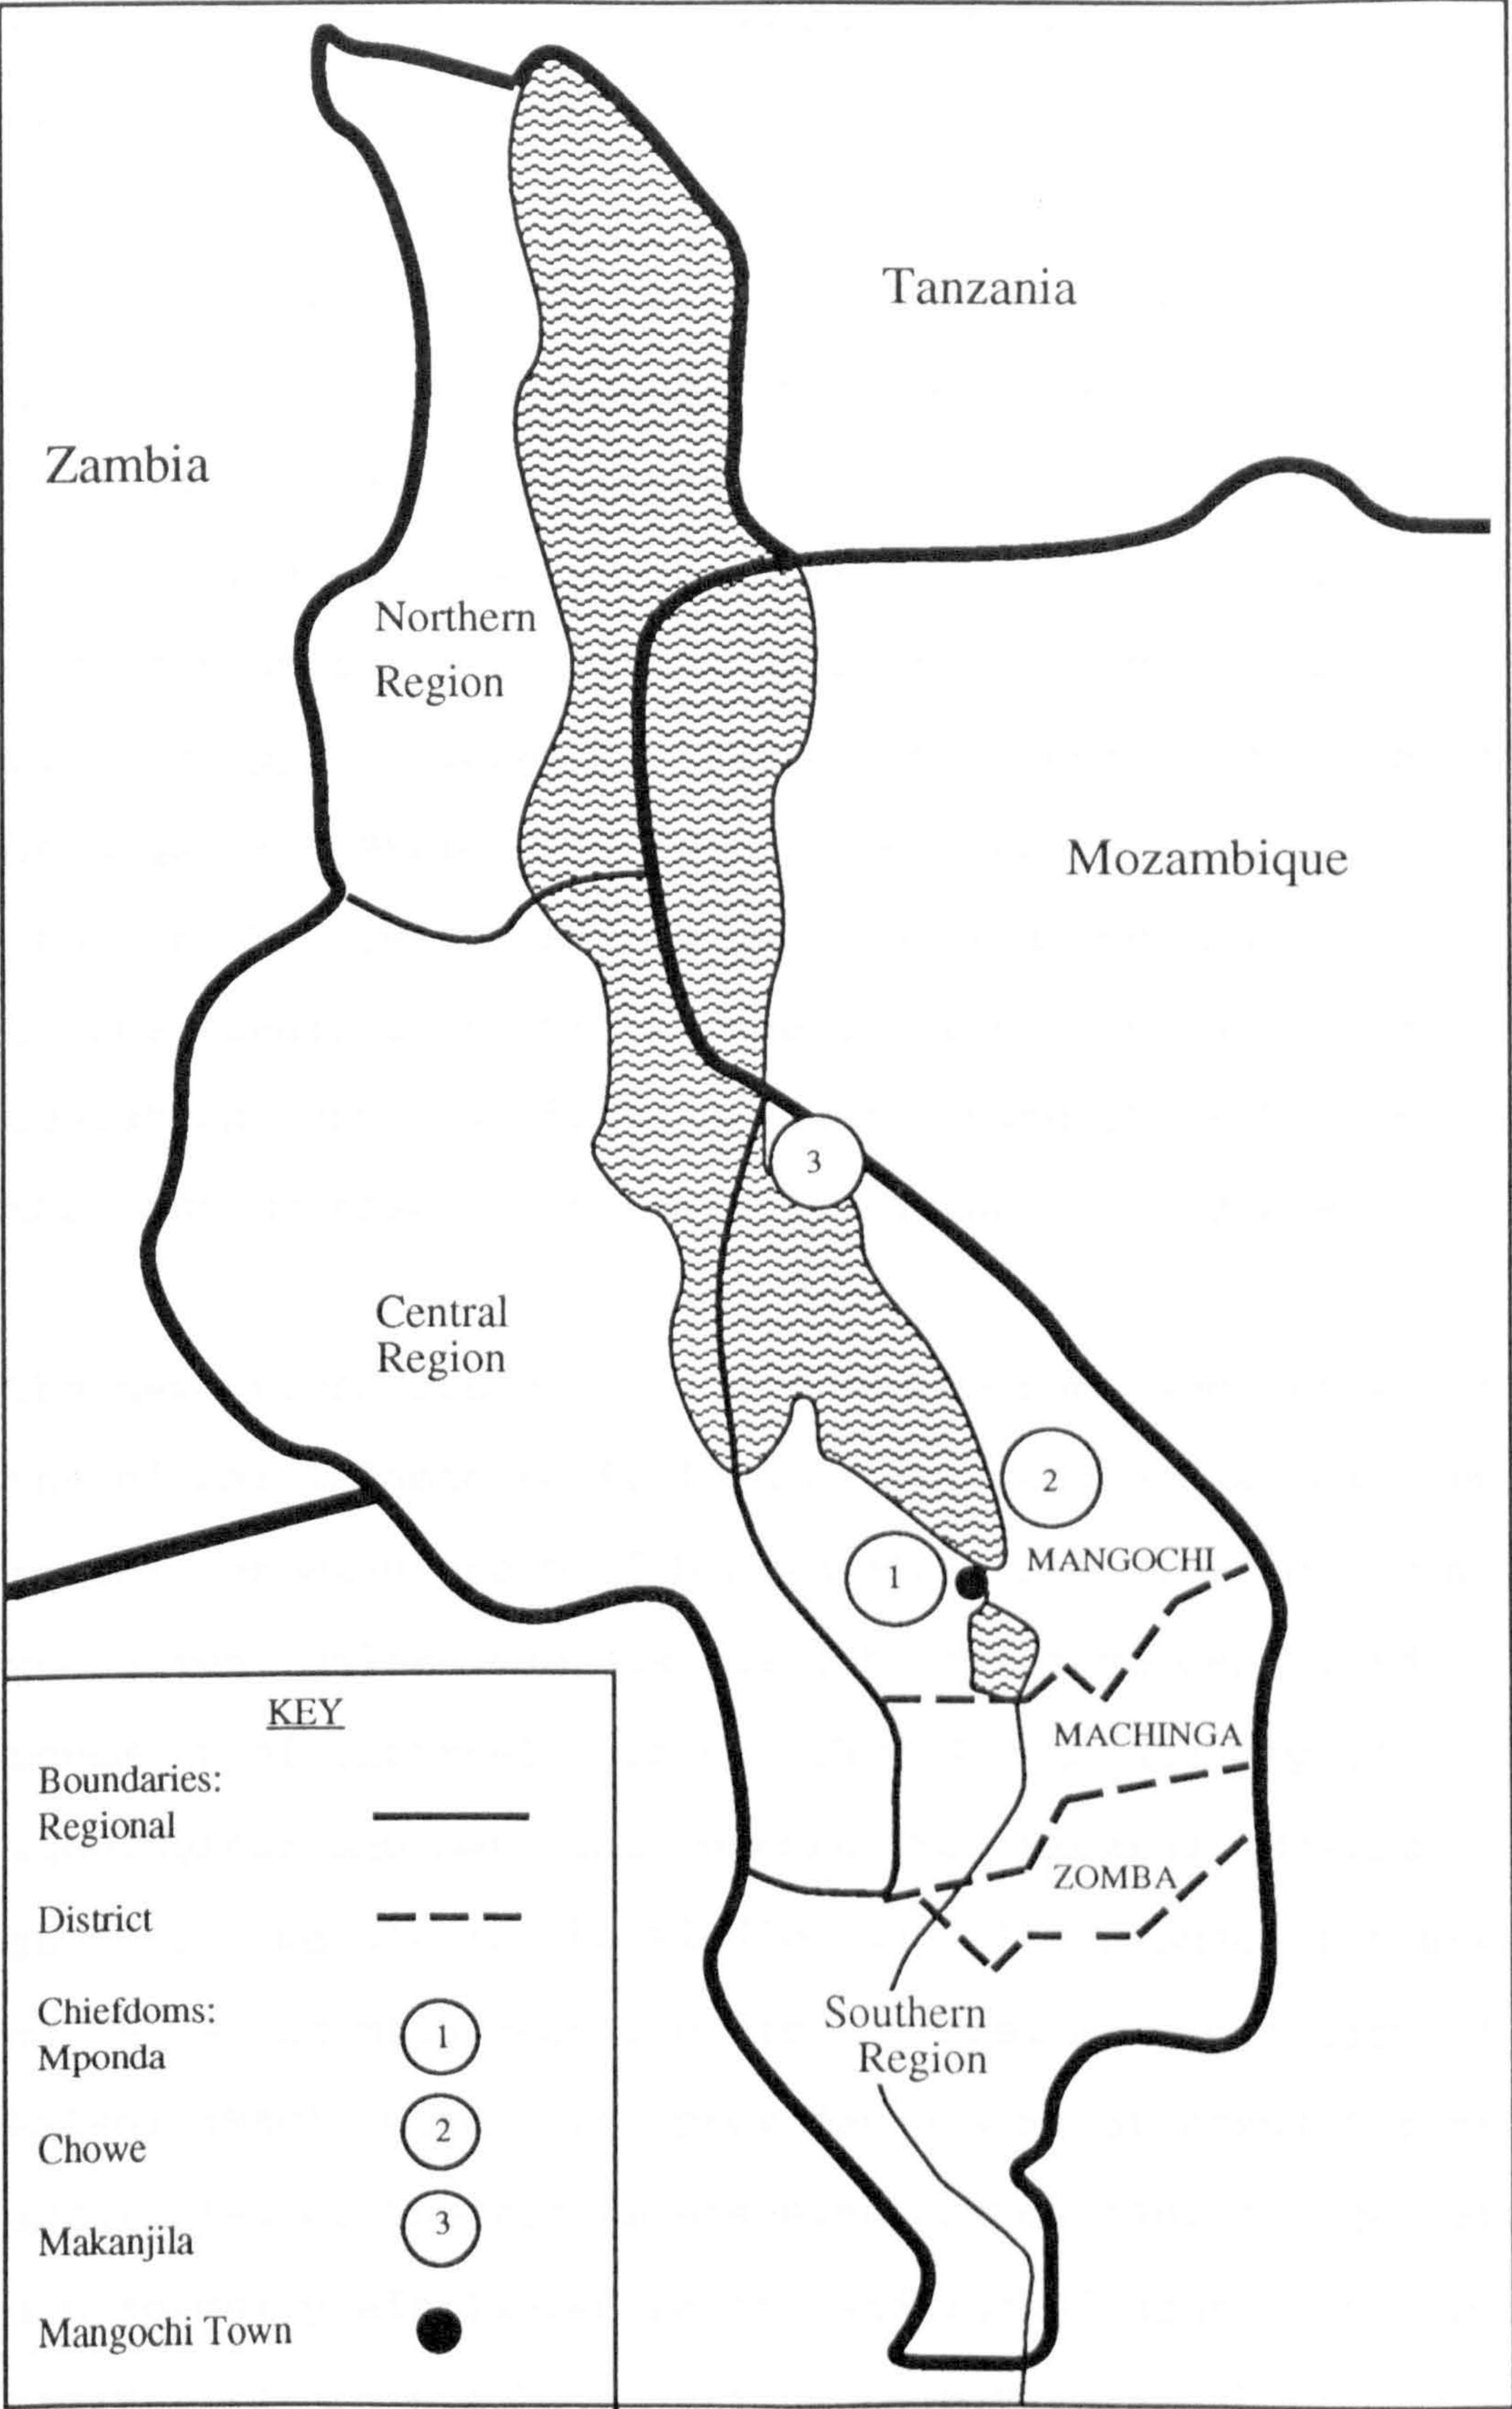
Tanzania

Zambia

Northern Region

Mozambique

3

Central Region

2

1

MANGOCHI

MACHINGA

ZOMBA

Southern Region

KEY

Boundaries: Regional

District

Chiefdoms: Mponda 1

Chowe 2

Makanjila 3

Mangochi Town